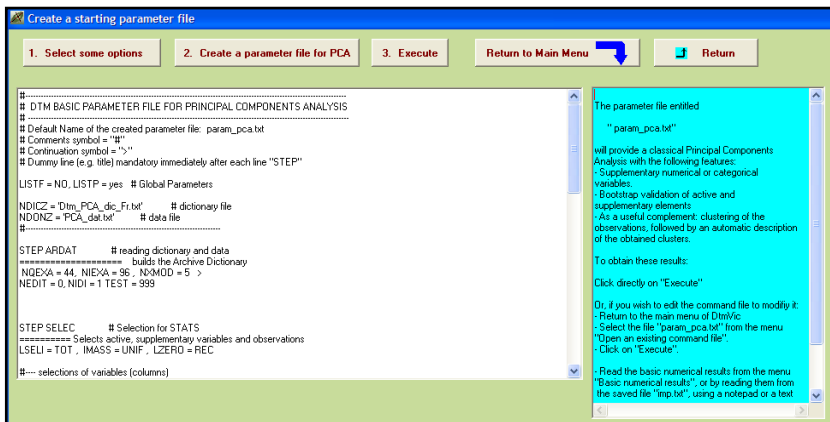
Create a starting parameter file

1. Select some options

2. Create a parameter file for PCA

3. Execute

Return to Main Menu

Return

#-----------------------------------------------------------------------------------------------
# DTM BASIC PARAMETER FILE FOR PRINCIPAL COMPONENTS ANALYSIS
#-----------------------------------------------------------------------------------------------
# Default Name of the created parameter file: param_pca.txt
# Comments symbol = "#"
# Continuation symbol = ">"
# Dummy line (e.g. title) mandatory immediately after each line "STEP"

LISTF = NO, LISTP = yes # Global Parameters

NDICZ = 'Dtm_PCA_dic_Fr.txt' # dictionary file
NDONZ = 'PCA_dat.txt' # data file
#-----------------------------------------------------------------------------------------------

STEP ARDAT # reading dictionary and data
==================== builds the Archive Dictionary
NQEXA = 44, NIEXA = 96 , NXMOD = 5 >
NEDIT = 0, NIDI = 1 TEST = 999

STEP SELEC # Selection for STATS
========= Selects active, supplementary variables and observations
LSELI = TOT , IMASS = UNIF , LZERO = REC

#---- selections of variables (columns)

The parameter file entitled

" param_pca.txt"

will provide a classical Principal Components Analysis with the following features:
- Supplementary numerical or categorical variables.
- Bootstrap validation of active and supplementary elements
- As a useful complement: clustering of the observations, followed by an automatic description of the obtained clusters.

To obtain these results:

Click directly on "Execute"

Or, if you wish to edit the command file to modify it:
- Return to the main menu of DtmVic
- Select the file "param_pca.txt" from the menu "Open an existing command file".
- Click on "Execute".

- Read the basic numerical results from the menu "Basic numerical results", or by reading them from the saved file "imp.txt", using a notepad or a text